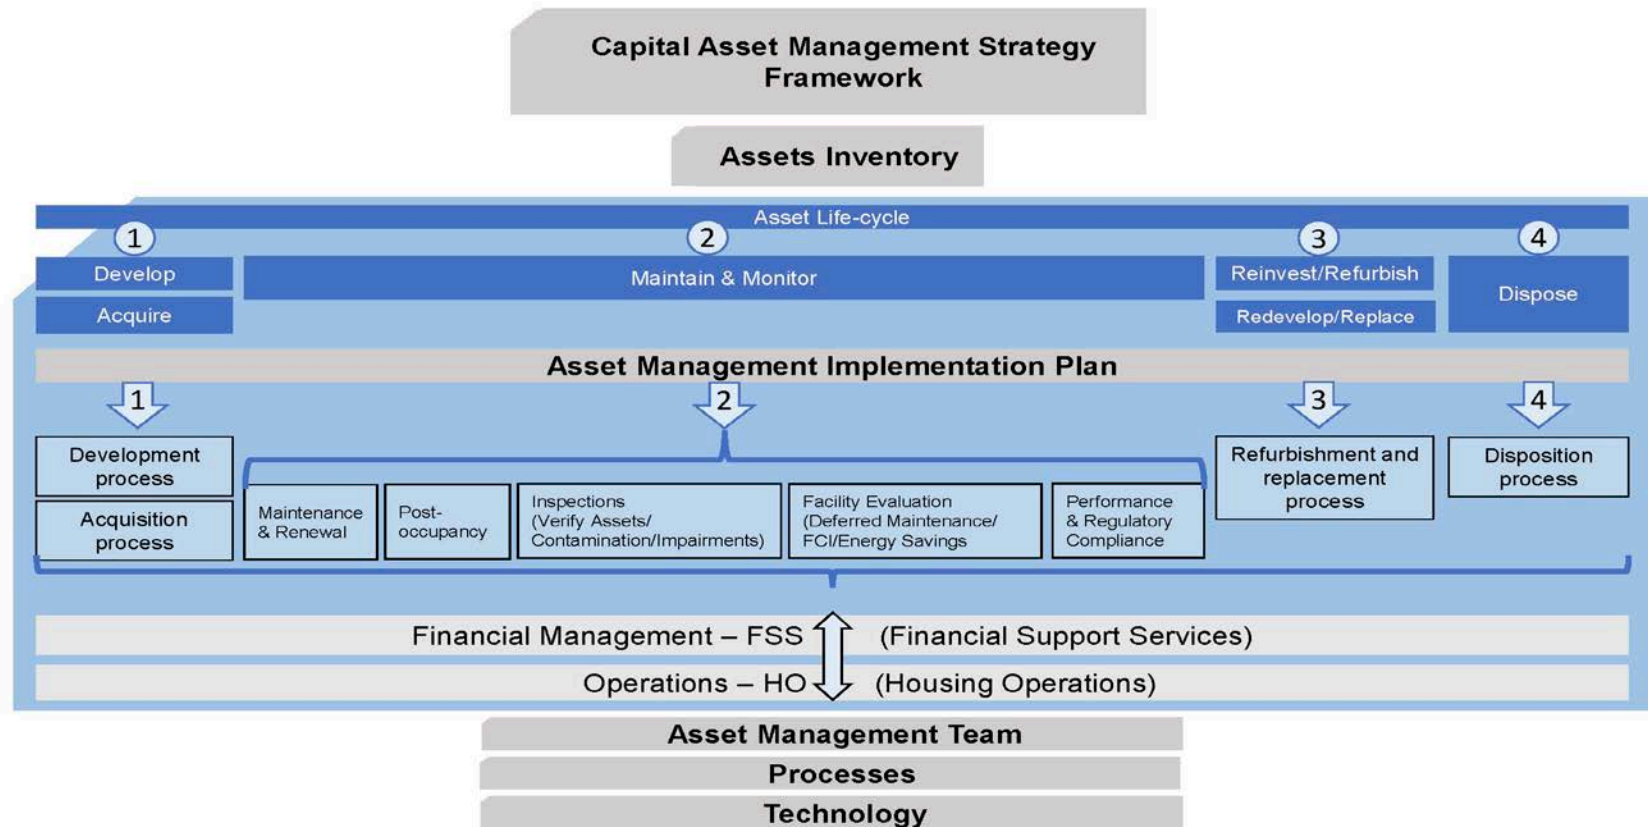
Capital Asset Management Strategy Framework

Assets Inventory

Asset Life-cycle

1

Develop

Acquire

2

Maintain & Monitor

3

Reinvest/Refurbish

Redevelop/Replace

4

Dispose

Asset Management Implementation Plan

1

Development process

Acquisition process

2

Maintenance & Renewal

Post-occupancy

Inspections (Verify Assets/ Contamination/Impairments)

Facility Evaluation (Deferred Maintenance/ FCI/Energy Savings

Performance & Regulatory Compliance

3

Refurbishment and replacement process

4

Disposition process

Financial Management – FSS (Financial Support Services)

Operations – HO (Housing Operations)

Asset Management Team

Processes

Technology